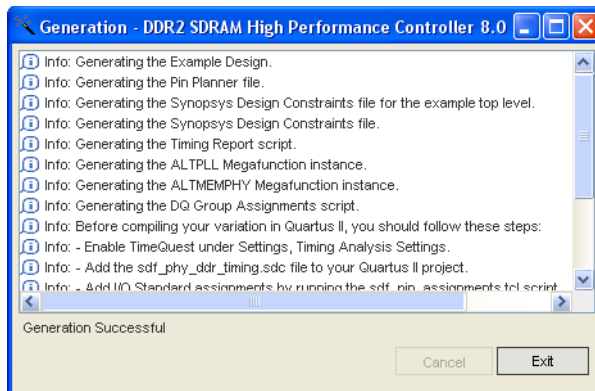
Generation - DDR2 SDRAM High Performance Controller 8.0

Info: Generating the Example Design.
Info: Generating the Pin Planner file.
Info: Generating the Synopsys Design Constraints file for the example top level.
Info: Generating the Synopsys Design Constraints file.
Info: Generating the Timing Report script.
Info: Generating the ALTPLL Megafunction instance.
Info: Generating the ALTMEMPHY Megafunction instance.
Info: Generating the DQ Group Assignments script.
Info: Before compiling your variation in Quartus II, you should follow these steps:
Info: - Enable TimeQuest under Settings, Timing Analysis Settings.
Info: - Add the sdf_phy_ddr_timing.sdc file to your Quartus II project.
Info: - Add I/O Standard assignments by running the sdf_pin_assignments.tcl script.

Generation Successful

Cancel
Exit